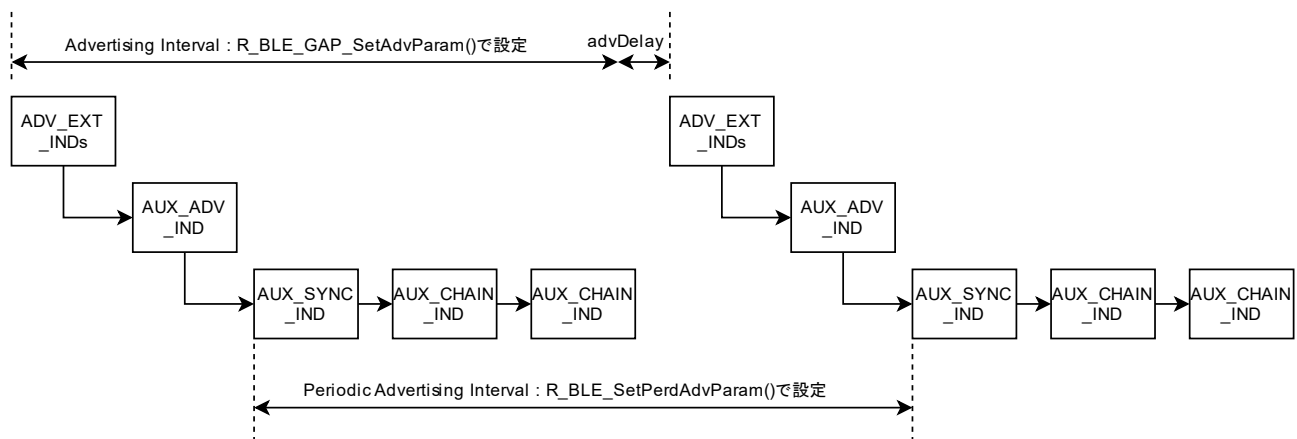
Advertising Interval : R_BLE_GAP_SetAdvParam()で設定

advDelay

ADV_EXT _INDs

AUX_ADV _IND

AUX_SYNC _IND

AUX_CHAIN _IND

AUX_CHAIN _IND

ADV_EXT _INDs

AUX_ADV _IND

AUX_SYNC _IND

AUX_CHAIN _IND

AUX_CHAIN _IND

Periodic Advertising Interval : R_BLE_SetPerdAdvParam()で設定